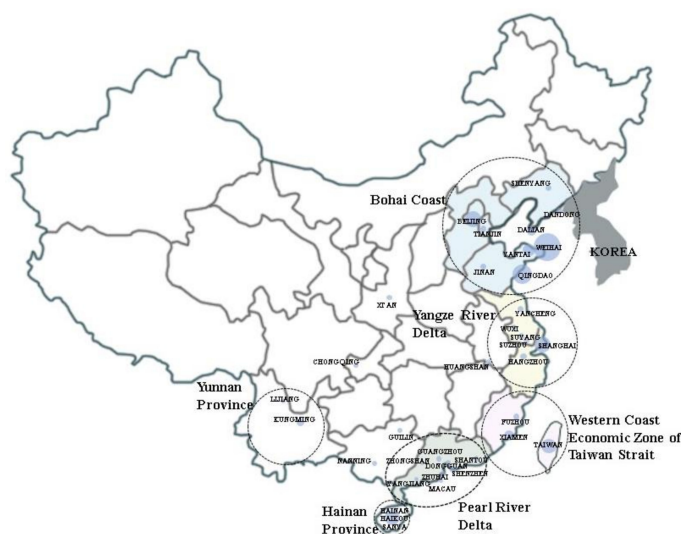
Bohai Coast
SHENYANG
BEIJING
DANDONG
TIANJIN
DALIAN
WEIHAI
YANTAI
KOREA
QINGDAO
JINAN
XI'AN
Yangze River Delta
YANCHENG
WUXI
SUYANG
SUZHOU
SHANGHAI
HANGZHOU
CHONGQING
HUANGSHAN
Yunnan Province
LIJIANG
KUNGMING
FUZHOU
Western Coast Economic Zone of Taiwan Strait
XIAMEN
TAIWAN
GUILIN
GUANGZHOU
SHANTOU
NANNING
ZHONGSHAN
DONGGUAN
ZHUHAI
SHENZHEN
ZHANJIANG
MACAU
Hainan Province
HAINAN
HAIKOU
SANYA
Pearl River Delta